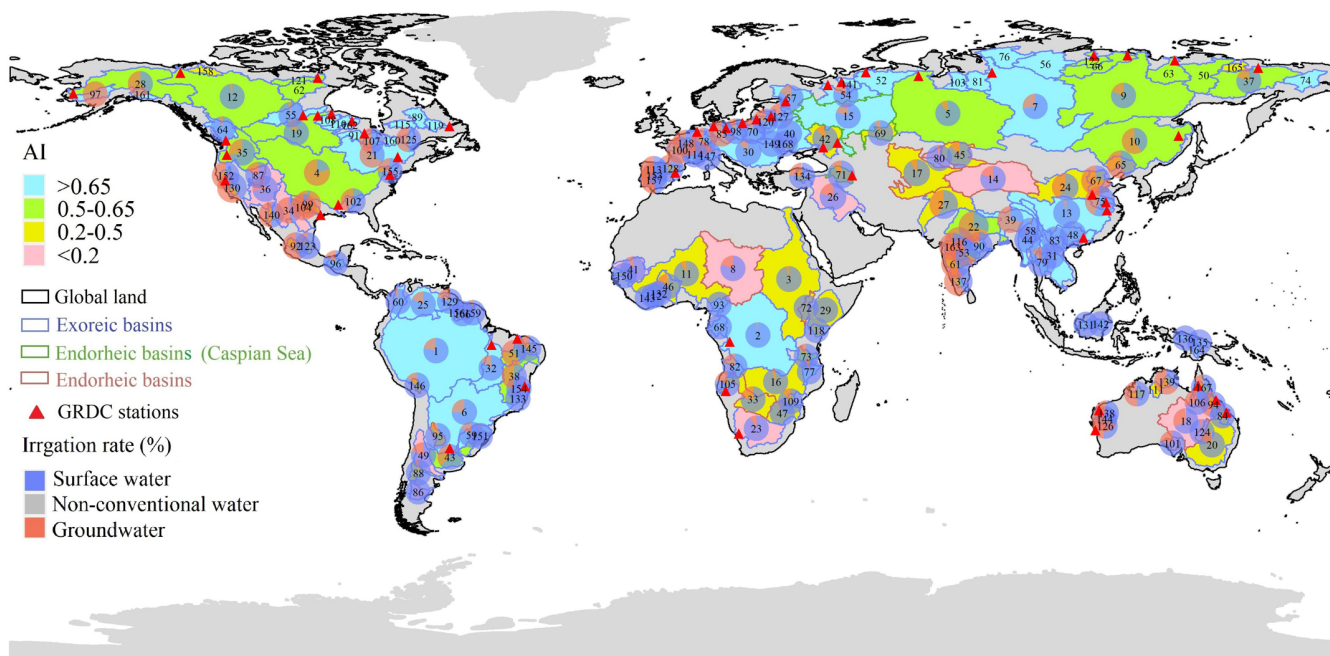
AI
>0.65
0.5-0.65
0.2-0.5
<0.2
Global land
Exoreic basins
Endorheic basins (Caspian Sea)
Endorheic basins
GRDC stations
Irrgation rate (%)
Surface water
Non-conventional water
Groundwater

97 28 158 161 12 121 62 55 19 64 35 4 87 36 152 130 140 34 102 92 123 96 21 107 160 125 115 89 119 155 60 25 129 159 1 32 51 145 38 133 146 6 95 49 43 88 86 52 76 56 166 63 50 165 37 74 103 81 7 5 9 10 15 54 69 30 70 40 42 80 45 17 14 24 67 65 27 22 39 13 48 58 44 83 79 61 137 134 71 26 11 8 3 2 72 29 118 93 68 82 105 33 16 73 77 109 47 23 131 142 136 135 164 117 139 167 106 18 124 20 84 101 126 138 150 46